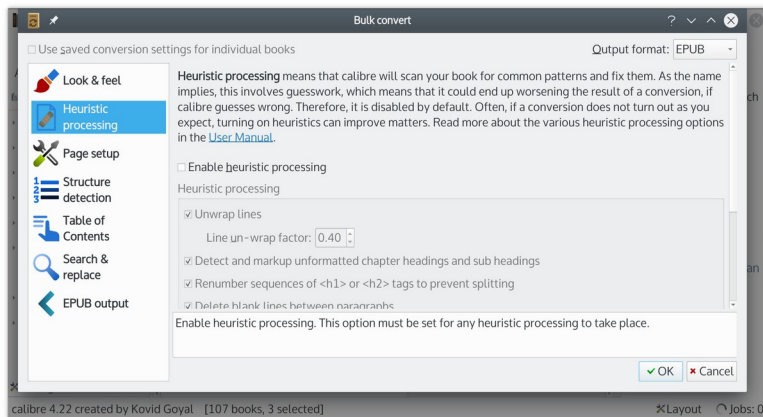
Bulk convert

? ∨ ^ ⊗

☐ Use saved conversion settings for individual books

Output format: EPUB

Look & feel

Heuristic processing

Page setup

Structure detection

Table of Contents

Search & replace

EPUB output

Heuristic processing means that calibre will scan your book for common patterns and fix them. As the name implies, this involves guesswork, which means that it could end up worsening the result of a conversion, if calibre guesses wrong. Therefore, it is disabled by default. Often, if a conversion does not turn out as you expect, turning on heuristics can improve matters. Read more about the various heuristic processing options in the User Manual.

☐ Enable heuristic processing

Heuristic processing

☑ Unwrap lines

Line un-wrap factor: 0.40

☑ Detect and markup unformatted chapter headings and sub headings

☑ Renumber sequences of <h1> or <h2> tags to prevent splitting

☑ Delete blank lines between paragraphs

Enable heuristic processing. This option must be set for any heuristic processing to take place.

✔ OK ✖ Cancel

calibre 4.22 created by Kovid Goyal [107 books, 3 selected]

Layout Jobs: 0